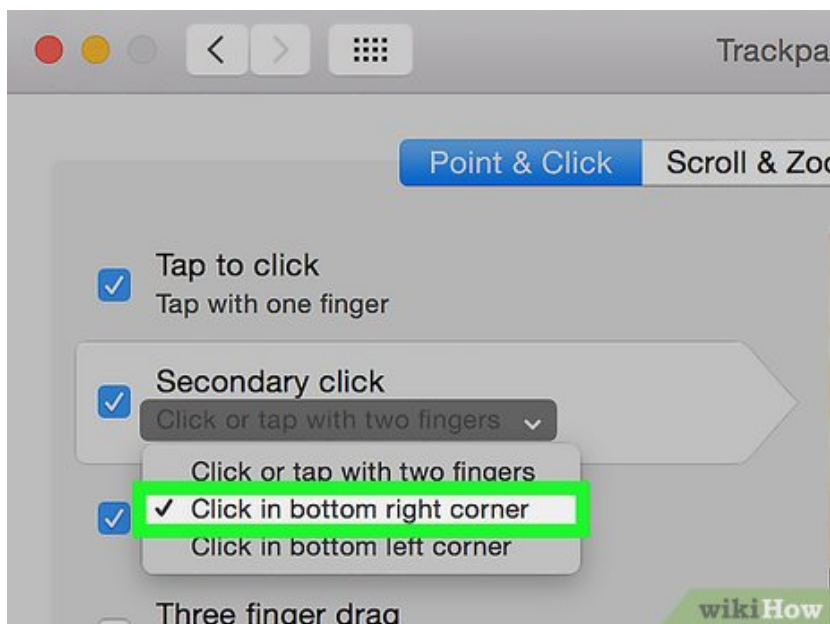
Trackpa

Point & Click

Scroll & Zo

Tap to click
Tap with one finger

Secondary click
Click or tap with two fingers

Click or tap with two fingers
✓ Click in bottom right corner
Click in bottom left corner

Three finger drag

wikiHow